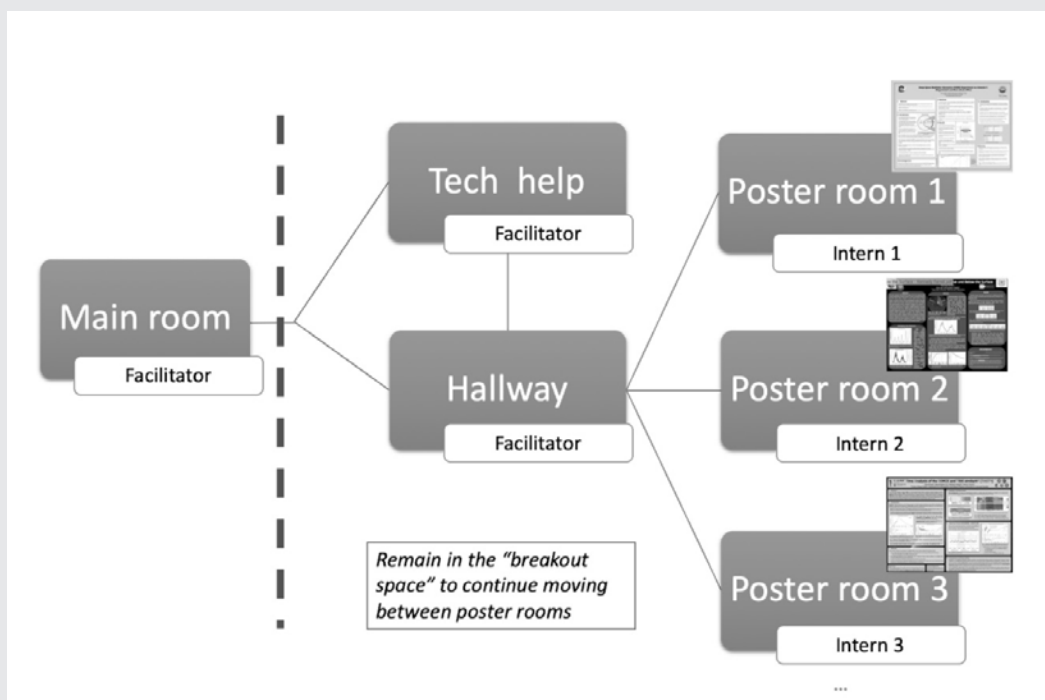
Main room

Facilitator

Tech help

Facilitator

Hallway

Facilitator

Remain in the "breakout space" to continue moving between poster rooms

Poster room 1

Intern 1

Poster room 2

Intern 2

Poster room 3

Intern 3

...